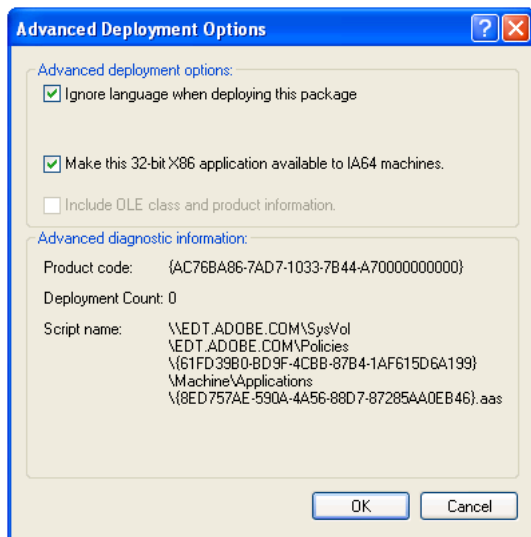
Advanced Deployment Options

Advanced deployment options:

Ignore language when deploying this package

Make this 32-bit X86 application available to IA64 machines.

Include OLE class and product information.

Advanced diagnostic information:

Product code: {AC76BA86-7AD7-1033-7B44-A70000000000}

Deployment Count: 0

Script name: \\EDT.ADOBE.COM\SysVol \EDT.ADOBE.COM\Policies \{61FD39B0-BD9F-4CBB-87B4-1AF615D6A199} \Machine\Applications \{8ED757AE-590A-4A56-88D7-87285AA0EB46}.aas

OK

Cancel